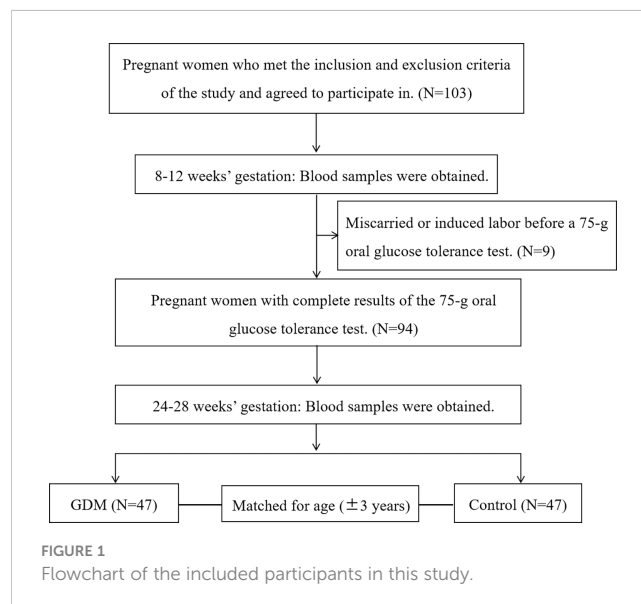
Pregnant women who met the inclusion and exclusion criteria of the study and agreed to participate in. (N=103)

8-12 weeks' gestation: Blood samples were obtained.

Miscarried or induced labor before a 75-g oral glucose tolerance test. (N=9)

Pregnant women with complete results of the 75-g oral glucose tolerance test. (N=94)

24-28 weeks' gestation: Blood samples were obtained.

GDM (N=47)

Matched for age ($\pm$3 years)

Control (N=47)

FIGURE 1
Flowchart of the included participants in this study.